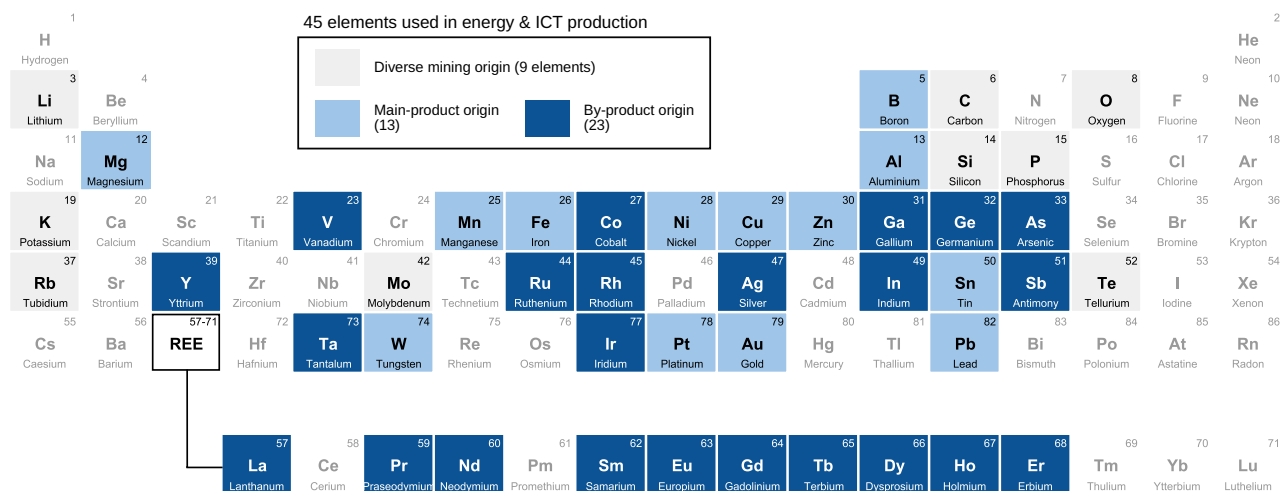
45 elements used in energy & ICT production

Diverse mining origin (9 elements)

Main-product origin (13)

By-product origin (23)

| | | | | | | | | | | | | | | | | | |
|---|---|---|---|---|---|---|---|---|---|---|---|---|---|---|---|---|---|
| 1 H Hydrogen | | | | | | | | | | | | | | | | | 2 He Neon |
| 3 Li Lithium | 4 Be Beryllium | | | | | | | | | | | 5 B Boron | 6 C Carbon | 7 N Nitrogen | 8 O Oxygen | 9 F Fluorine | 10 Ne Neon |
| 11 Na Sodium | 12 Mg Magnesium | | | | | | | | | | | 13 Al Aluminium | 14 Si Silicon | 15 P Phosphorus | 16 S Sulfur | 17 Cl Chlorine | 18 Ar Argon |
| 19 K Potassium | 20 Ca Calcium | 21 Sc Scandium | 22 Ti Titanium | 23 V Vanadium | 24 Cr Chromium | 25 Mn Manganese | 26 Fe Iron | 27 Co Cobalt | 28 Ni Nickel | 29 Cu Copper | 30 Zn Zinc | 31 Ga Gallium | 32 Ge Germanium | 33 As Arsenic | 34 Se Selenium | 35 Br Bromine | 36 Kr Krypton |
| 37 Rb Tubidium | 38 Sr Strontium | 39 Y Yttrium | 40 Zr Zirconium | 41 Nb Niobium | 42 Mo Molybdenum | 43 Tc Technetium | 44 Ru Ruthenium | 45 Rh Rhodium | 46 Pd Palladium | 47 Ag Silver | 48 Cd Cadmium | 49 In Indium | 50 Sn Tin | 51 Sb Antimony | 52 Te Tellurium | 53 I Iodine | 54 Xe Xenon |
| 55 Cs Caesium | 56 Ba Barium | 57-71 REE | 72 Hf Hafnium | 73 Ta Tantalum | 74 W Tungsten | 75 Re Rhenium | 76 Os Osmium | 77 Ir Iridium | 78 Pt Platinum | 79 Au Gold | 80 Hg Mercury | 81 Tl Thallium | 82 Pb Lead | 83 Bi Bismuth | 84 Po Polonium | 85 At Astatine | 86 Rn Radon |

| | | | | | | | | | | | | | | |
|---|---|---|---|---|---|---|---|---|---|---|---|---|---|---|
| 57 La Lanthanum | 58 Ce Cerium | 59 Pr Praseodymium | 60 Nd Neodymium | 61 Pm Promethium | 62 Sm Samarium | 63 Eu Europium | 64 Gd Gadolinium | 65 Tb Terbium | 66 Dy Dysprosium | 67 Ho Holmium | 68 Er Erbium | 69 Tm Thulium | 70 Yb Ytterbium | 71 Lu Luthelium |